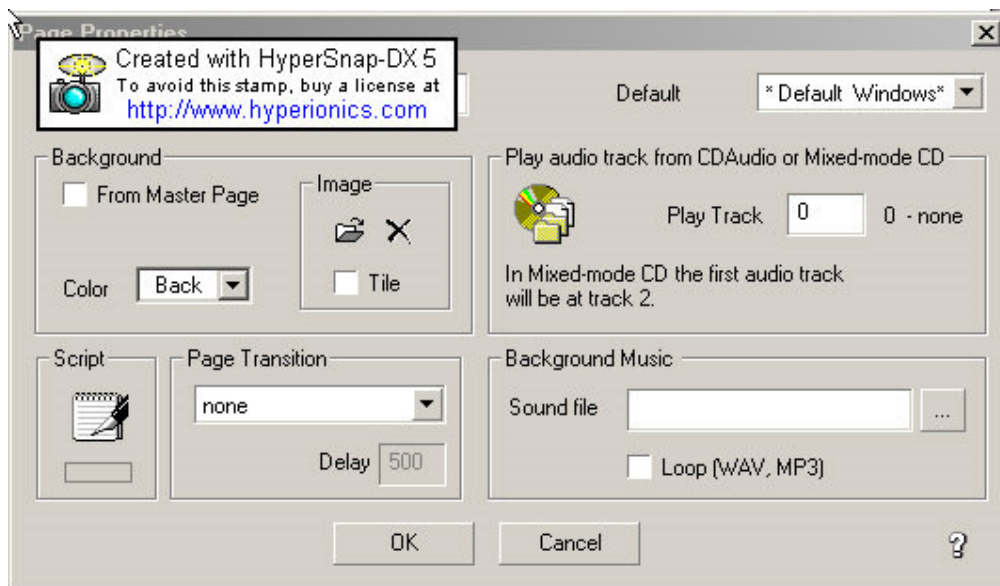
Page Properties
×
Created with HyperSnap-DX 5
To avoid this stamp, buy a license at
http://www.hyperionics.com

Default
* Default Windows*

Background
From Master Page
Image
Tile
Color
Back

Play audio track from CDAudio or Mixed-mode CD
Play Track
0
0 - none
In Mixed-mode CD the first audio track will be at track 2.

Script

Page Transition
none
Delay
500

Background Music
Sound file
...
Loop (WAV, MP3)

OK
Cancel
?